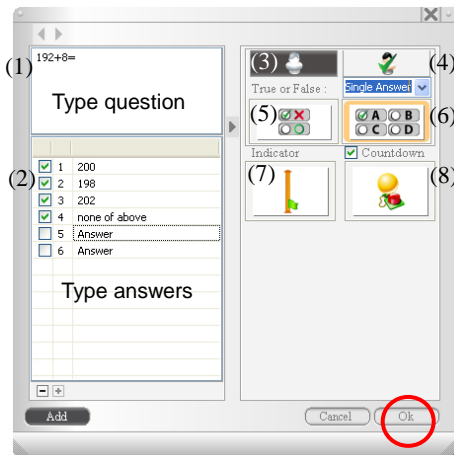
(1) 192+8=

Type question

(2)
| | | |
|---|---|---|
| ☑ | 1 | 200 |
| ☑ | 2 | 198 |
| ☑ | 3 | 202 |
| ☑ | 4 | none of above |
| ☐ | 5 | Answer |
| ☐ | 6 | Answer |

Type answers

(3)

(4)

True or False :

Single Answer

(5)

(6)

A B C D

Indicator

Countdown

(7)

(8)

Add

Cancel

Ok